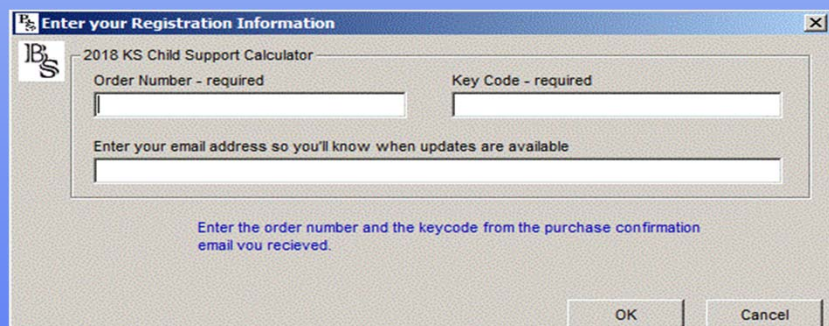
Enter your Registration Information

2018 KS Child Support Calculator

Order Number - required

Key Code - required

Enter your email address so you'll know when updates are available

Enter the order number and the keycode from the purchase confirmation email you recieved.

OK

Cancel